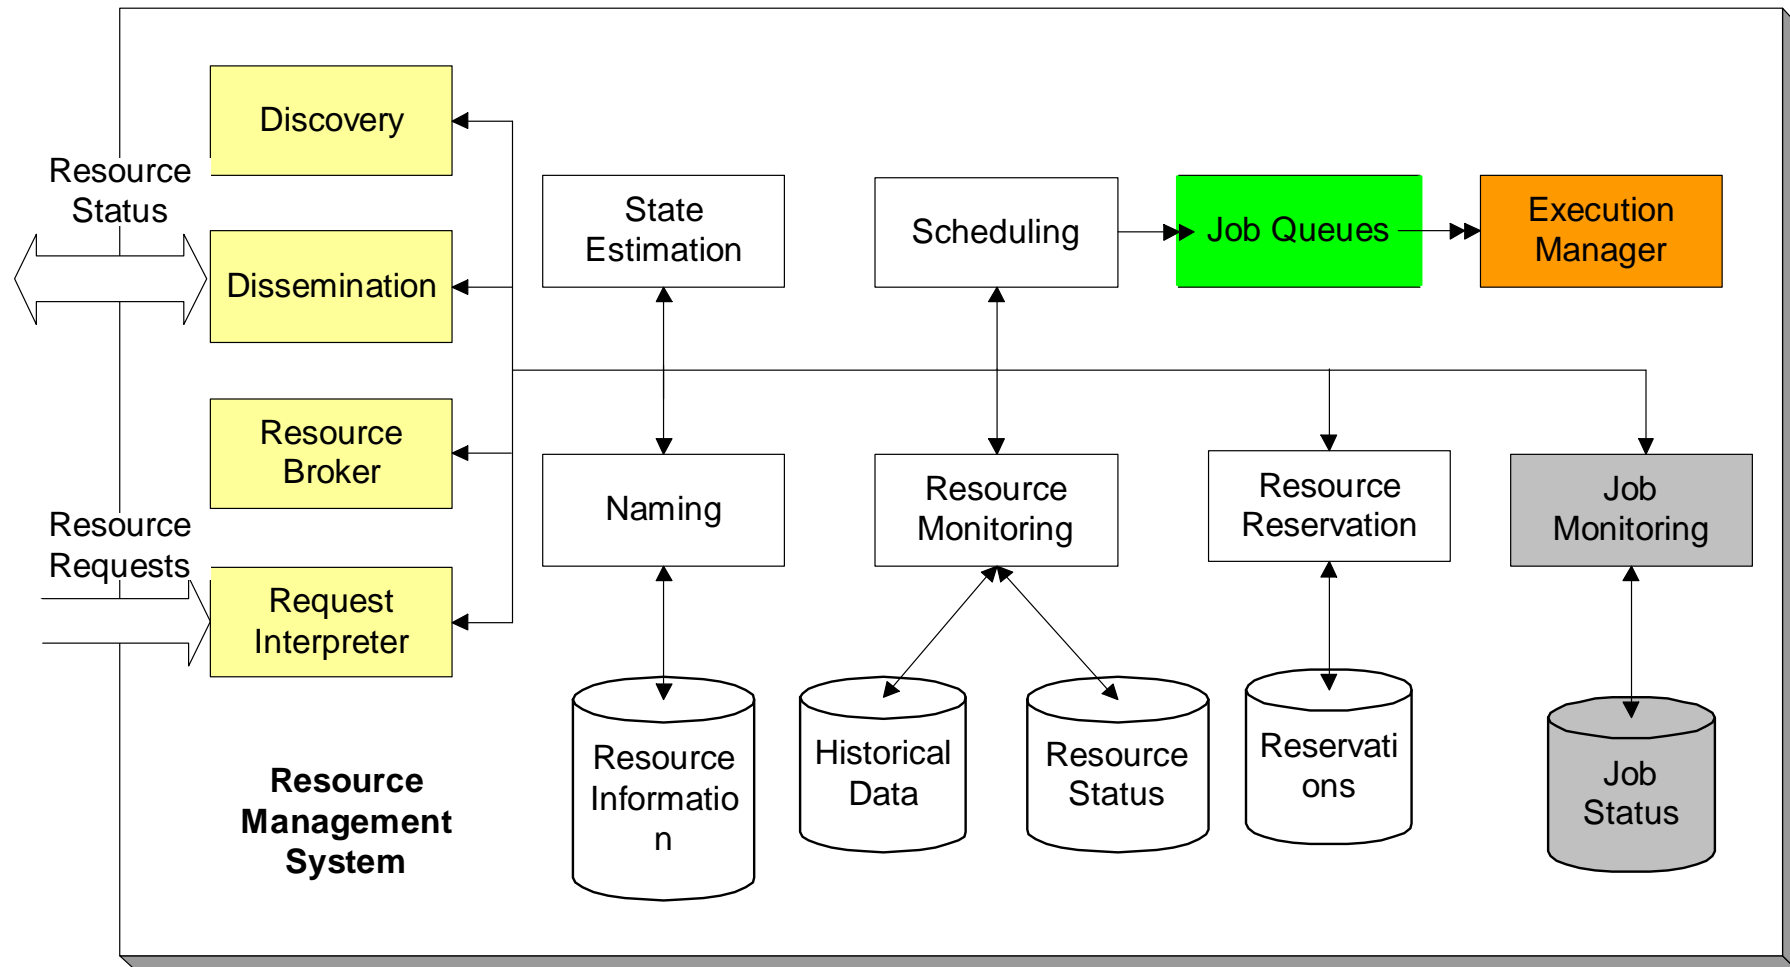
Discovery

Resource Status

Dissemination

Resource Broker

Resource Requests

Request Interpreter

State Estimation

Scheduling

Job Queues

Execution Manager

Naming

Resource Monitoring

Resource Reservation

Job Monitoring

Resource Informatio n

Historical Data

Resource Status

Reservati ons

Job Status

Resource Management System